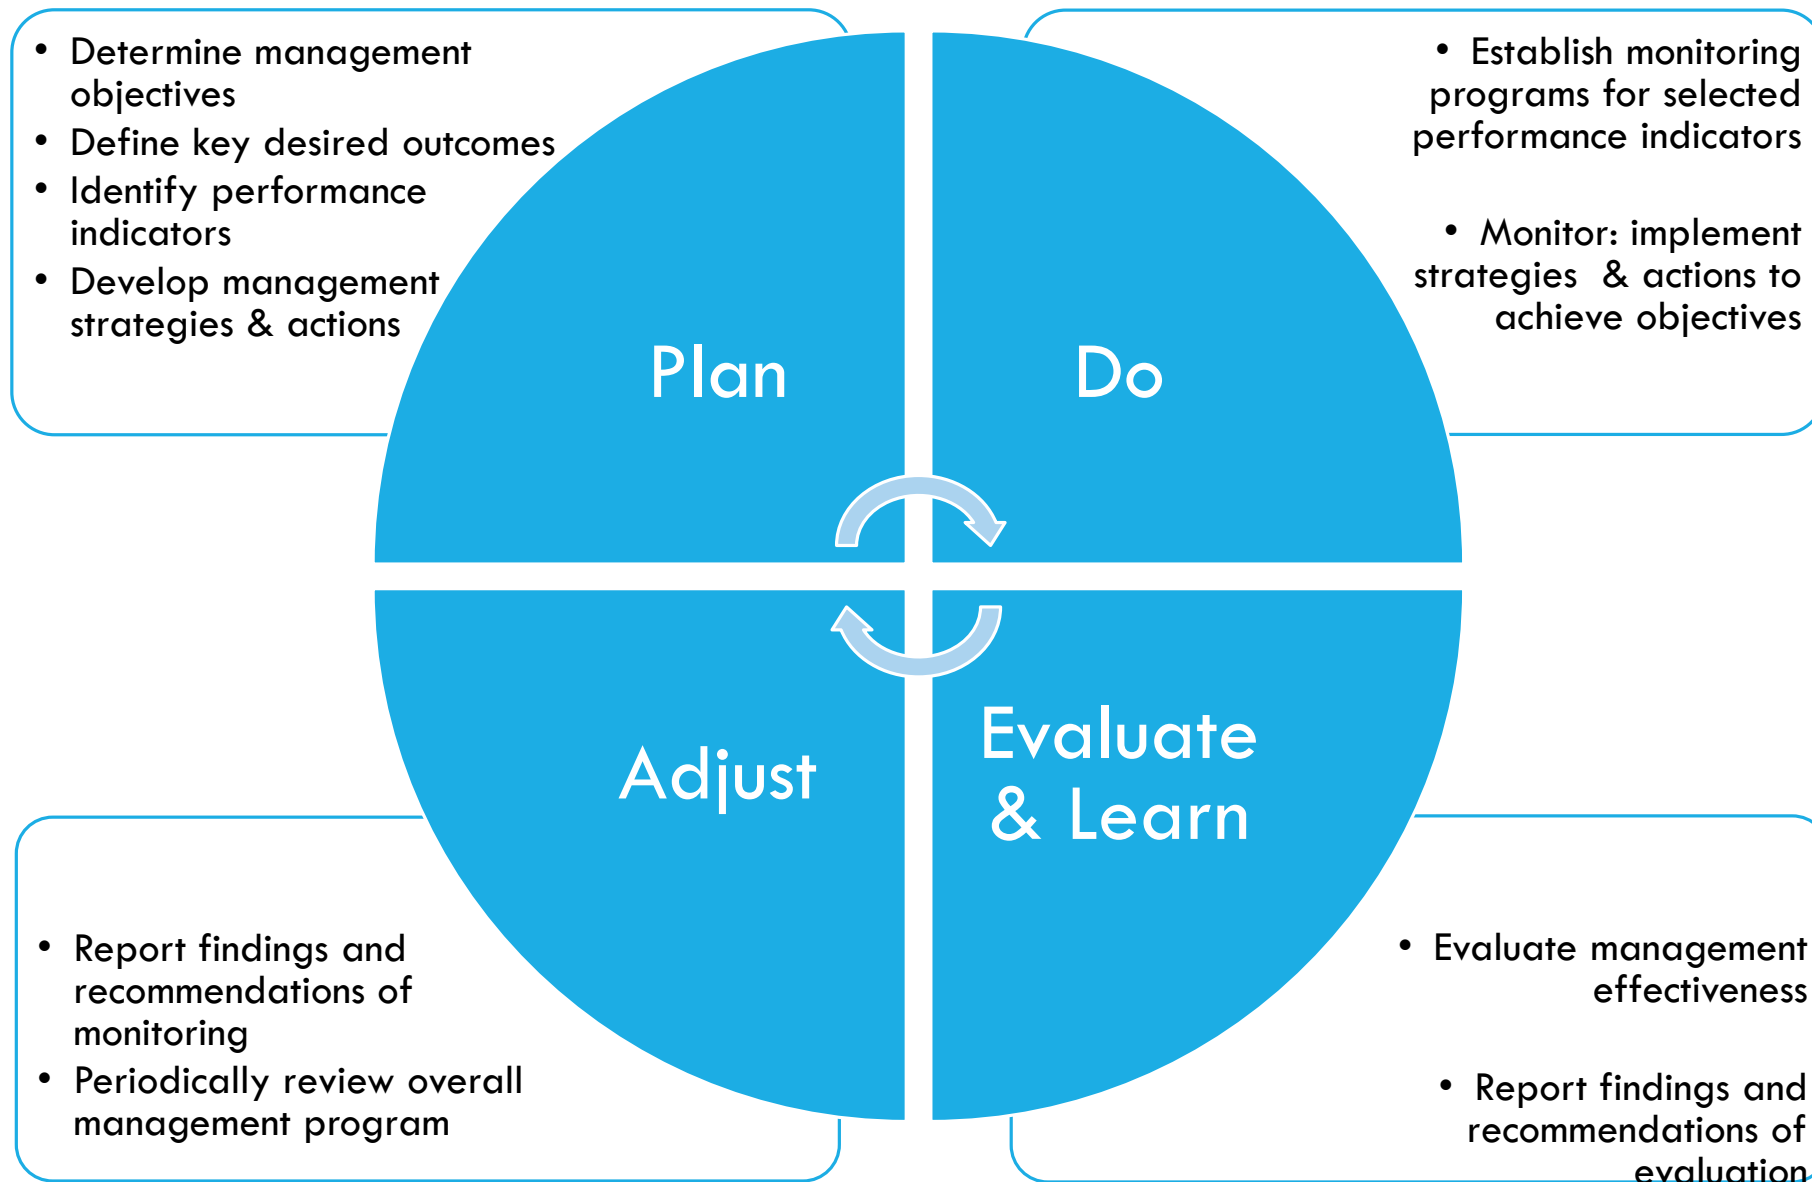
- Determine management objectives
- Define key desired outcomes
- Identify performance indicators
- Develop management strategies & actions

- Establish monitoring programs for selected performance indicators

- Monitor: implement strategies & actions to achieve objectives

Plan

Do

Adjust

Evaluate & Learn

- Report findings and recommendations of monitoring
- Periodically review overall management program

- Evaluate management effectiveness

- Report findings and recommendations of evaluation